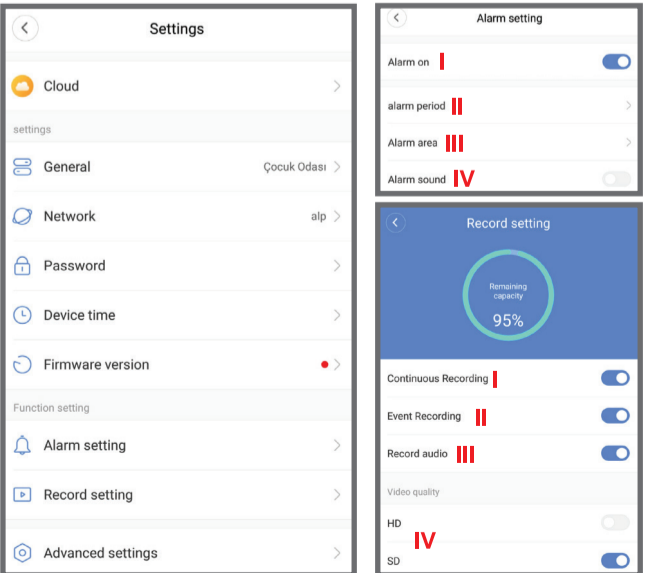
Settings

Cloud

settings

General Çocuk Odası

Network alp

Password

Device time

Firmware version

Function setting

Alarm setting

Record setting

Advanced settings

Alarm setting

Alarm on I

alarm period II

Alarm area III

Alarm sound IV

Record setting

Remaining capacity

95%

Continuous Recording I

Event Recording II

Record audio III

Video quality

HD

IV

SD